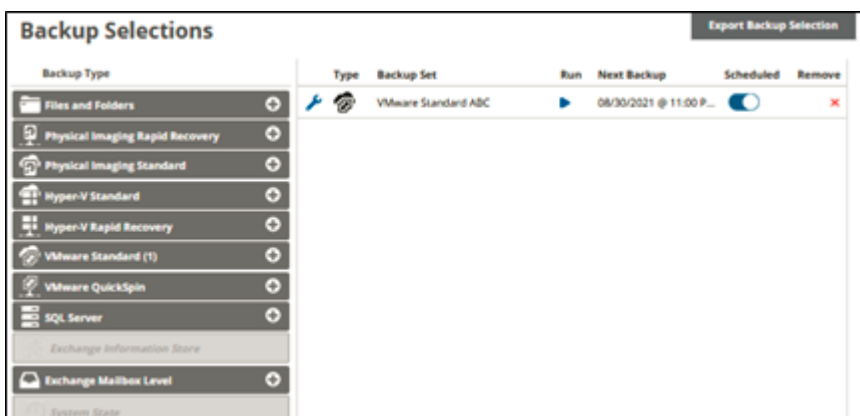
Backup Selections

Export Backup Selection

Backup Type

Files and Folders

Physical Imaging Rapid Recovery

Physical Imaging Standard

Hyper-V Standard

Hyper-V Rapid Recovery

VMware Standard (1)

VMware QuickSpin

SQL Server

Exchange Information Store

Exchange Mailbox Level

System State

| Type | Backup Set | Run | Next Backup | Scheduled | Remove |
|---|---|---|---|---|---|
| | VMware Standard ABC | | 08/30/2021 @ 11:00 P... | | × |